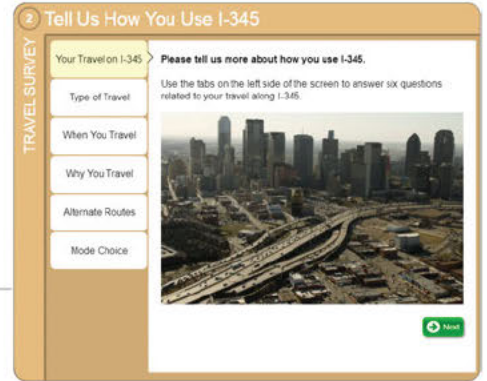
2 Tell Us How You Use I-345

TRAVEL SURVEY

Your Travel on I-345

Type of Travel

When You Travel

Why You Travel

Alternate Routes

Mode Choice

Please tell us more about how you use I-345.

Use the tabs on the left side of the screen to answer six questions related to your travel along I-345.

Next